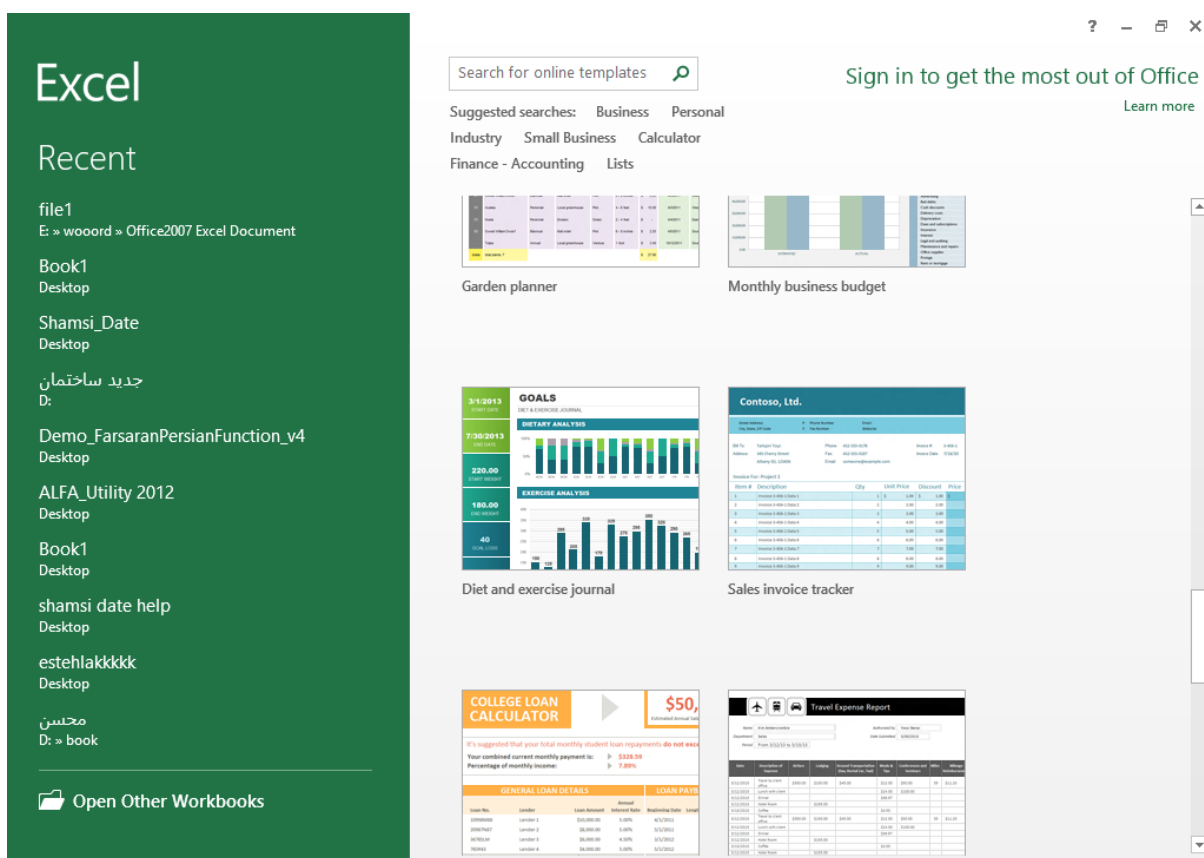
Excel

Recent

file1
E: » wooord » Office2007 Excel Document

Book1
Desktop

Shamsi_Date
Desktop

جدید ساختمان
D:

Demo_FarsaranPersianFunction_v4
Desktop

ALFA_Utility 2012
Desktop

Book1
Desktop

shamsi date help
Desktop

estehlakkkkk
Desktop

محسن
D: » book

Open Other Workbooks

? – ✕

Search for online templates

Sign in to get the most out of Office
Learn more

Suggested searches: Business Personal Industry Small Business Calculator Finance - Accounting Lists

Garden planner

Monthly business budget

3/1/2013 START DATE
7/30/2013 END DATE
220.00 START WEIGHT
180.00 END WEIGHT
40 GOAL LOSS
GOALS
DIET & EXERCISE JOURNAL
DIETARY ANALYSIS
EXERCISE ANALYSIS

Diet and exercise journal

Contoso, Ltd.

Sales invoice tracker

COLLEGE LOAN CALCULATOR
$50,
Estimated Annual Sal
It's suggested that your total monthly student loan repayments do not exce
Your combined current monthly payment is: $328.59
Percentage of monthly income: 7.89%
GENERAL LOAN DETAILS
LOAN PAYB

Travel Expense Report